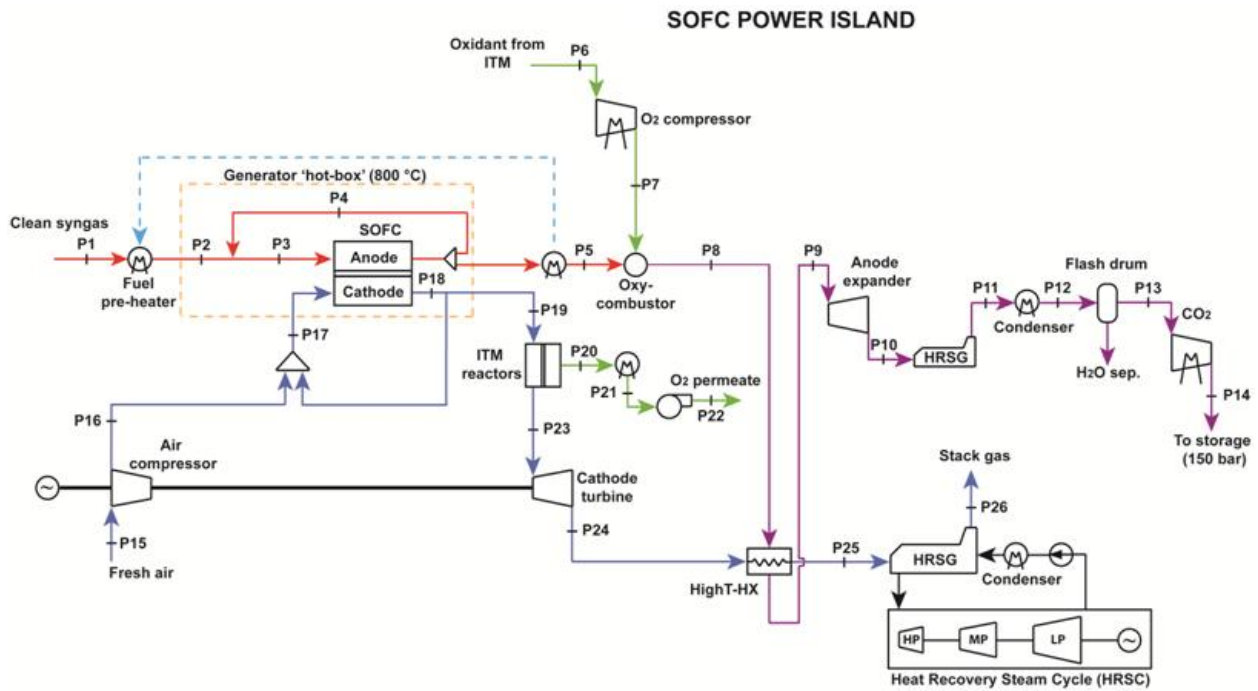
SOFC POWER ISLAND

Oxidant from ITM
P6
$O_2$ compressor
P7
Generator 'hot-box' (800 °C)
P4
Clean syngas
P1
Fuel pre-heater
P2
P3
SOFC
Anode
Cathode
P18
P5
Oxy-combustor
P8
P9
Anode expander
P10
HRSG
P11
Condenser
P12
Flash drum
P13
$CO_2$
$H_2O$ sep.
P14
To storage (150 bar)
P17
P19
ITM reactors
P20
P21
$O_2$ permeate
P22
P16
Air compressor
P23
Cathode turbine
P15
Fresh air
P24
HighT-HX
P25
Stack gas
P26
HRSG
Condenser
HP
MP
LP
Heat Recovery Steam Cycle (HRSC)